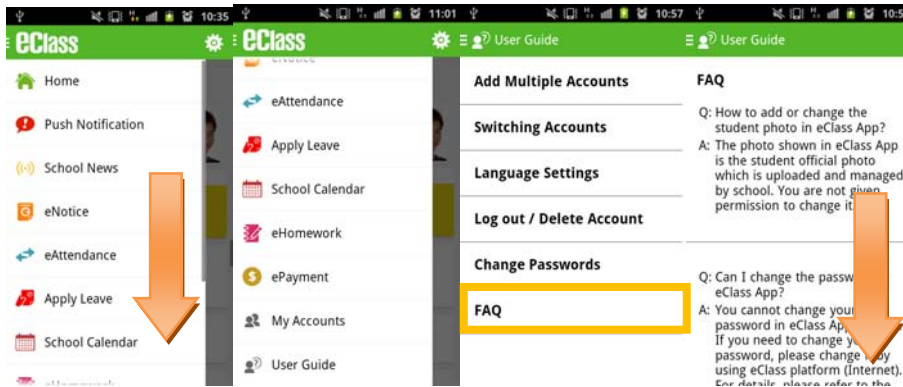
10:35
eClass
Home
Push Notification
School News
eNotice
eAttendance
Apply Leave
School Calendar

11:01
eClass
eNotice
eAttendance
Apply Leave
School Calendar
eHomework
ePayment
My Accounts
User Guide

10:57
User Guide
Add Multiple Accounts
Switching Accounts
Language Settings
Log out / Delete Account
Change Passwords
FAQ

User Guide
FAQ
Q: How to add or change the student photo in eClass App?
A: The photo shown in eClass App is the student official photo which is uploaded and managed by school. You are not given permission to change it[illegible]

Q: Can I change the passw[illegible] eClass App?
A: You cannot change you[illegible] password in eClass App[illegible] If you need to change y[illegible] password, please change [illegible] using eClass platform (Internet). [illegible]